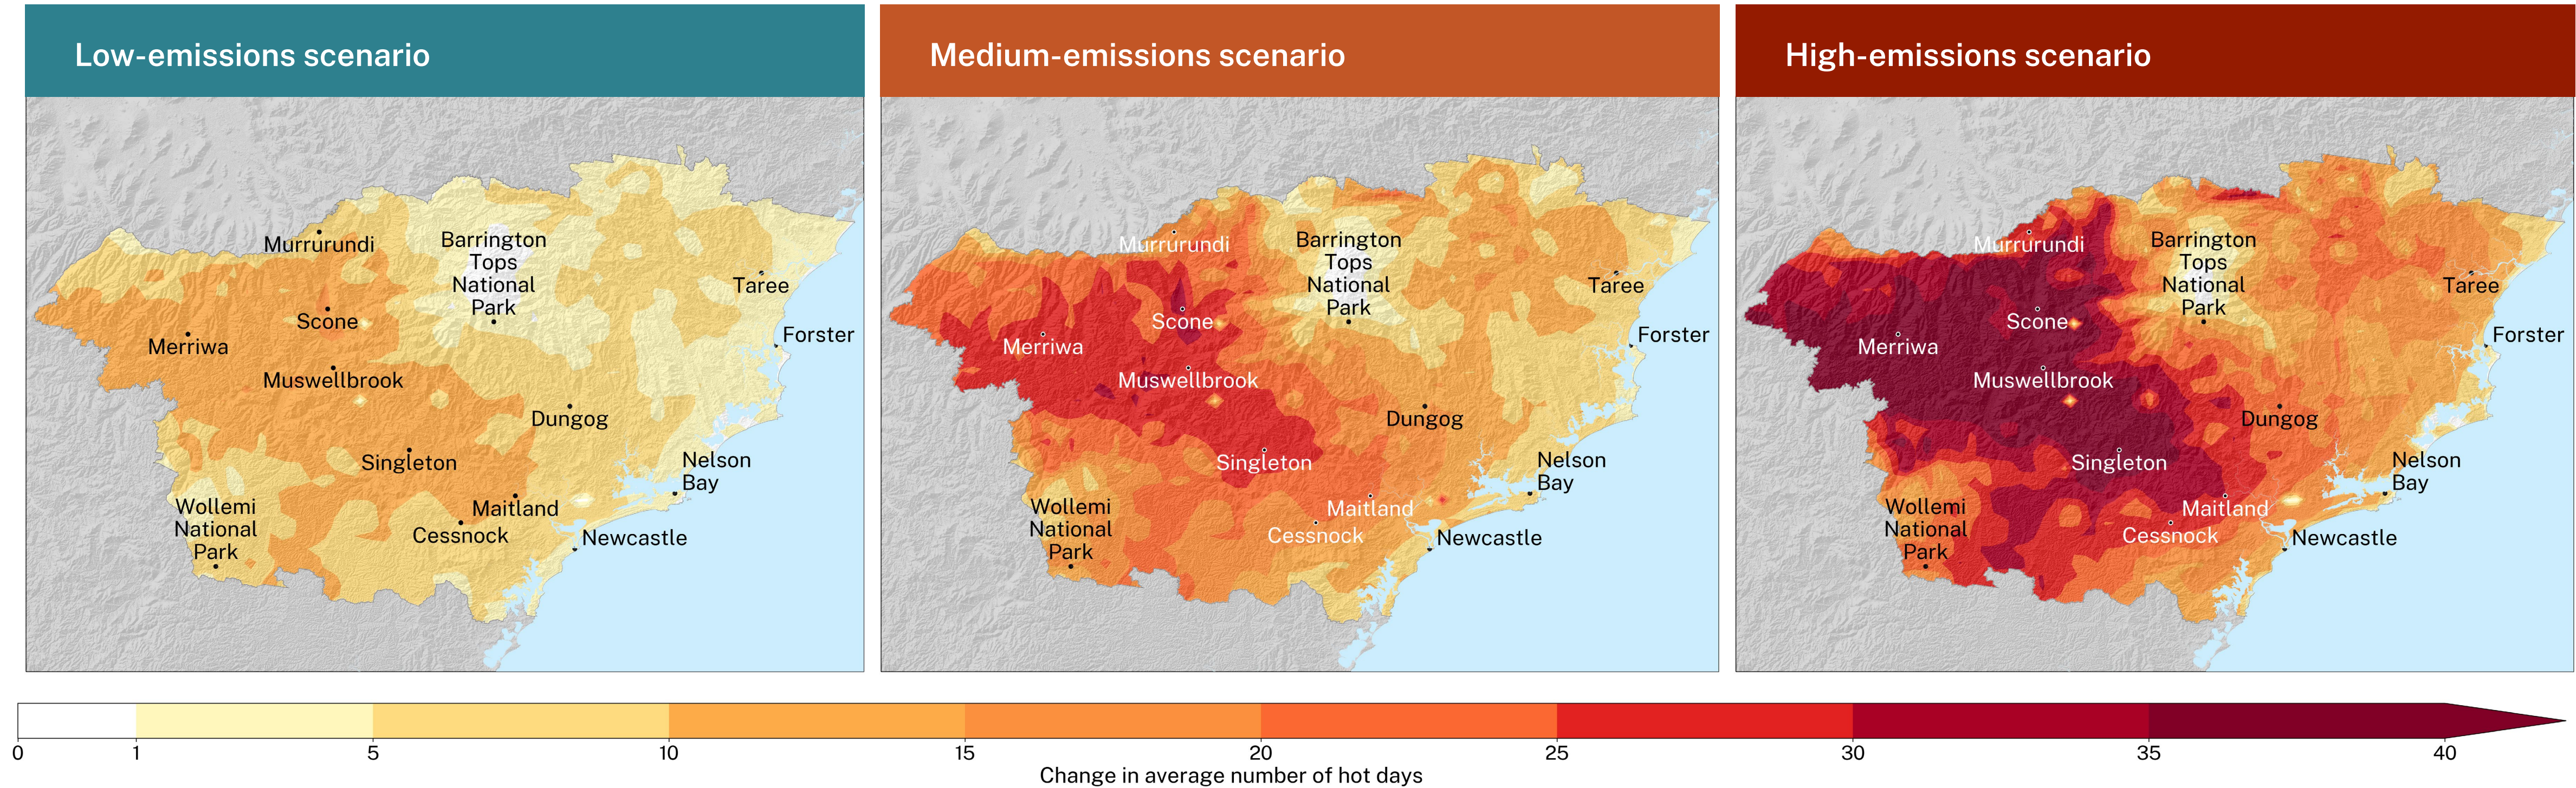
Low-emissions scenario

Murrurundi
Barrington Tops National Park
Taree
Scone
Forster
Merriwa
Muswellbrook
Dungog
Singleton
Nelson Bay
Wollemi National Park
Maitland
Cessnock
Newcastle

Medium-emissions scenario

Murrurundi
Barrington Tops National Park
Taree
Scone
Forster
Merriwa
Muswellbrook
Dungog
Singleton
Nelson Bay
Wollemi National Park
Maitland
Cessnock
Newcastle

High-emissions scenario

Murrurundi
Barrington Tops National Park
Taree
Scone
Forster
Merriwa
Muswellbrook
Dungog
Singleton
Nelson Bay
Wollemi National Park
Maitland
Cessnock
Newcastle

0 1 5 10 15 20 25 30 35 40
Change in average number of hot days